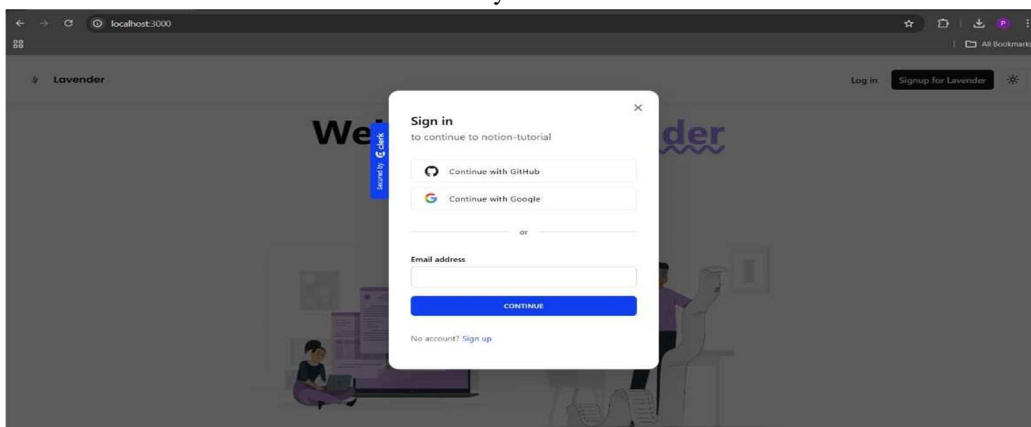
localhost:3000

All Bookmarks

Lavender

Log in

Signup for Lavender

We

der

Secured by Clerk

Sign in

to continue to notion-tutorial

Continue with GitHub

Continue with Google

or

Email address

CONTINUE

No account? Sign up